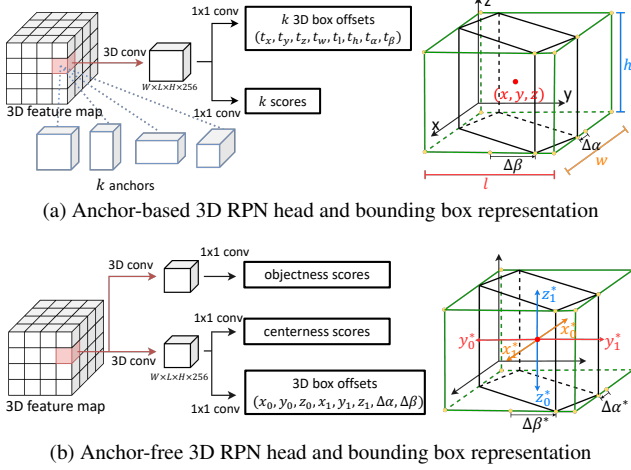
1x1 conv

$k$ 3D box offsets $(t_x, t_y, t_z, t_w, t_l, t_h, t_\alpha, t_\beta)$

3D conv

$W \times L \times H \times 256$

1x1 conv

$k$ scores

3D feature map

$k$ anchors

z

$h$

$(x, y, z)$

y

x

$\Delta\alpha$

$\Delta\beta$

$w$

$l$

(a) Anchor-based 3D RPN head and bounding box representation

1x1 conv

3D conv

objectness scores

1x1 conv

centerness scores

3D conv

$W \times L \times H \times 256$

3D box offsets $(x_0, y_0, z_0, x_1, y_1, z_1, \Delta\alpha, \Delta\beta)$

1x1 conv

3D feature map

$z_1^*$

$x_0^*$

$y_0^*$

$y_1^*$

$x_1^*$

$z_0^*$

$\Delta\alpha^*$

$\Delta\beta^*$

(b) Anchor-free 3D RPN head and bounding box representation